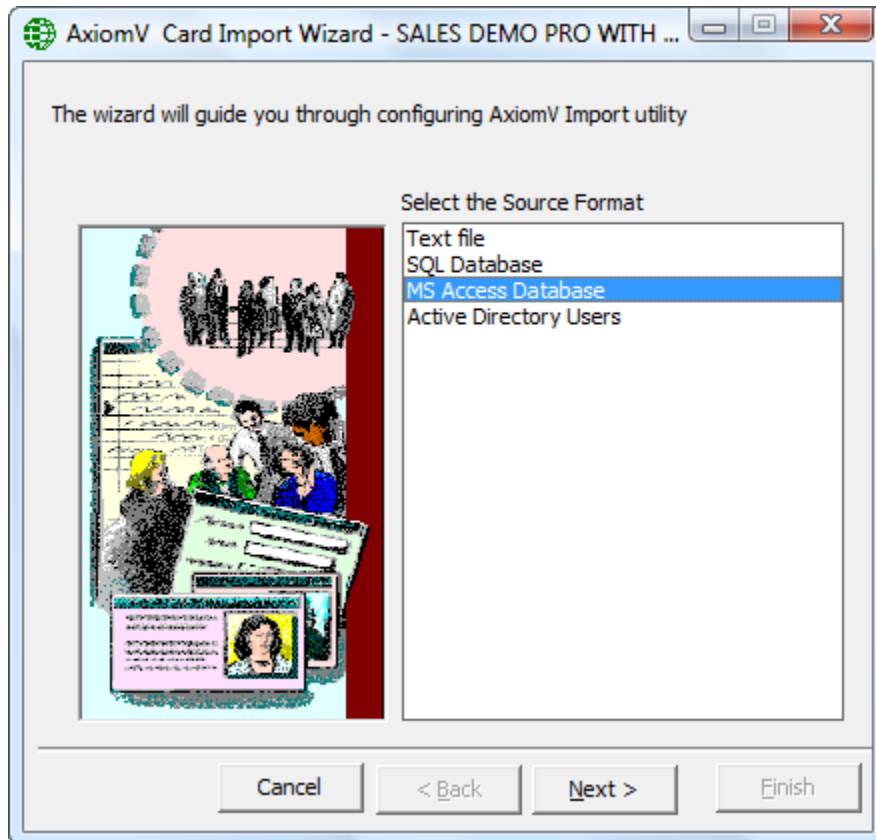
AxiomV Card Import Wizard - SALES DEMO PRO WITH ...

The wizard will guide you through configuring AxiomV Import utility

Select the Source Format

Text file
SQL Database
MS Access Database
Active Directory Users

Cancel

< Back

Next >

Finish